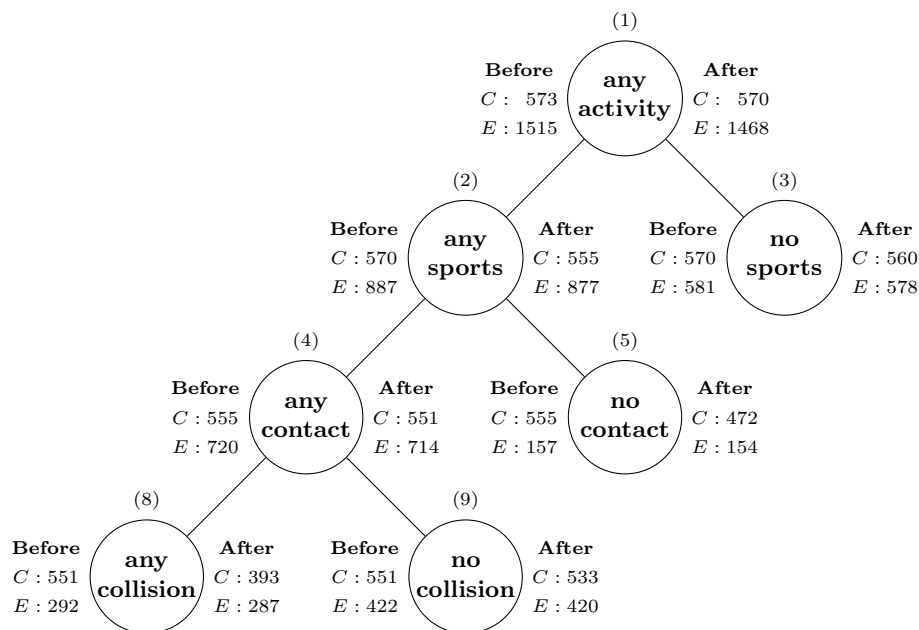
(1)

Before
$C: 573$
$E: 1515$

any activity

After
$C: 570$
$E: 1468$

(2)

Before
$C: 570$
$E: 887$

any sports

After
$C: 555$
$E: 877$

(3)

Before
$C: 570$
$E: 581$

no sports

After
$C: 560$
$E: 578$

(4)

Before
$C: 555$
$E: 720$

any contact

After
$C: 551$
$E: 714$

(5)

Before
$C: 555$
$E: 157$

no contact

After
$C: 472$
$E: 154$

(8)

Before
$C: 551$
$E: 292$

any collision

After
$C: 393$
$E: 287$

(9)

Before
$C: 551$
$E: 422$

no collision

After
$C: 533$
$E: 420$